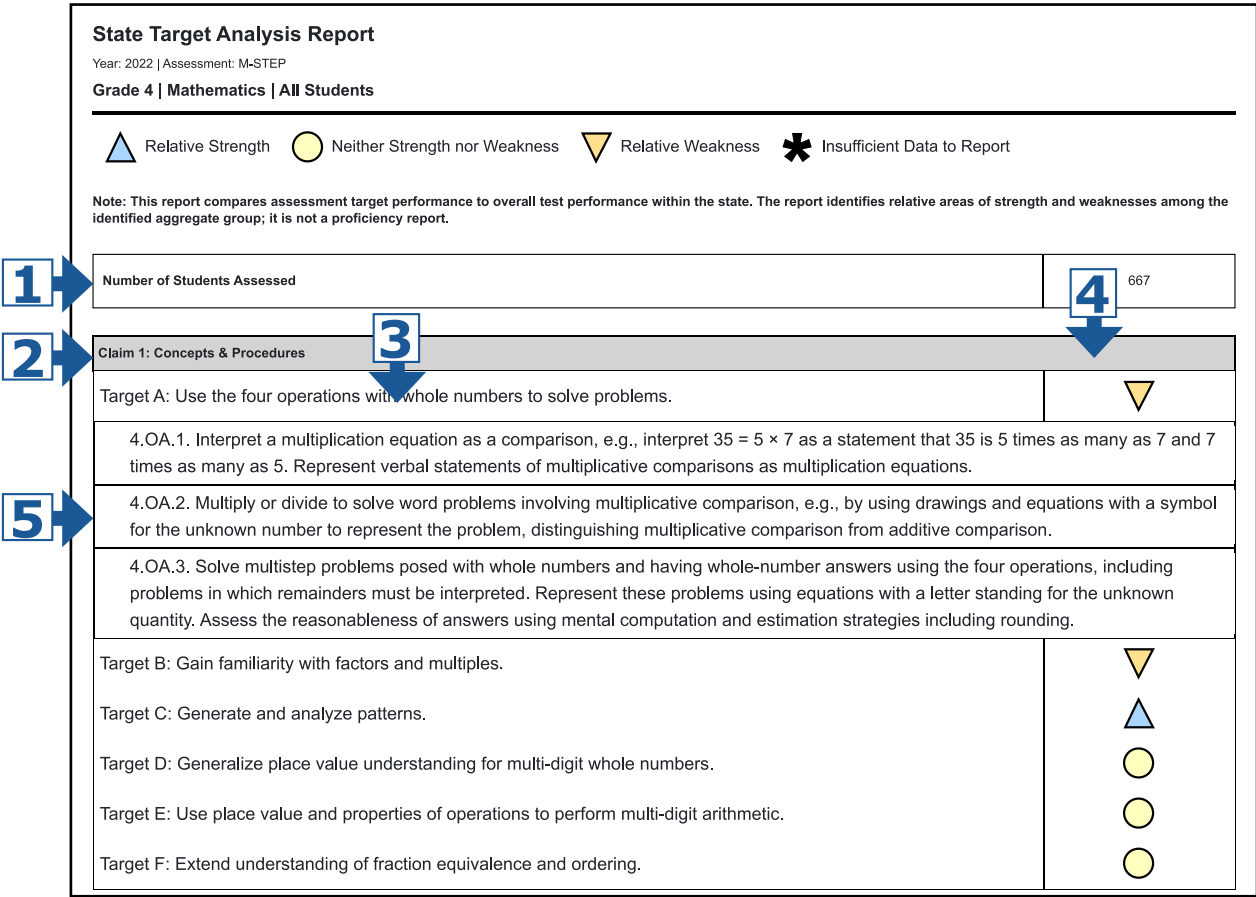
State Target Analysis Report

Year: 2022 | Assessment: M-STEP

Grade 4 | Mathematics | All Students

Relative Strength   Neither Strength nor Weakness   Relative Weakness   Insufficient Data to Report

Note: This report compares assessment target performance to overall test performance within the state. The report identifies relative areas of strength and weaknesses among the identified aggregate group; it is not a proficiency report.

1

| Number of Students Assessed | 667 |
|---|---|

4

2

Claim 1: Concepts & Procedures

3

Target A: Use the four operations with whole numbers to solve problems.

4.OA.1. Interpret a multiplication equation as a comparison, e.g., interpret 35 = 5 × 7 as a statement that 35 is 5 times as many as 7 and 7 times as many as 5. Represent verbal statements of multiplicative comparisons as multiplication equations.

5

4.OA.2. Multiply or divide to solve word problems involving multiplicative comparison, e.g., by using drawings and equations with a symbol for the unknown number to represent the problem, distinguishing multiplicative comparison from additive comparison.

4.OA.3. Solve multistep problems posed with whole numbers and having whole-number answers using the four operations, including problems in which remainders must be interpreted. Represent these problems using equations with a letter standing for the unknown quantity. Assess the reasonableness of answers using mental computation and estimation strategies including rounding.

Target B: Gain familiarity with factors and multiples.

Target C: Generate and analyze patterns.

Target D: Generalize place value understanding for multi-digit whole numbers.

Target E: Use place value and properties of operations to perform multi-digit arithmetic.

Target F: Extend understanding of fraction equivalence and ordering.